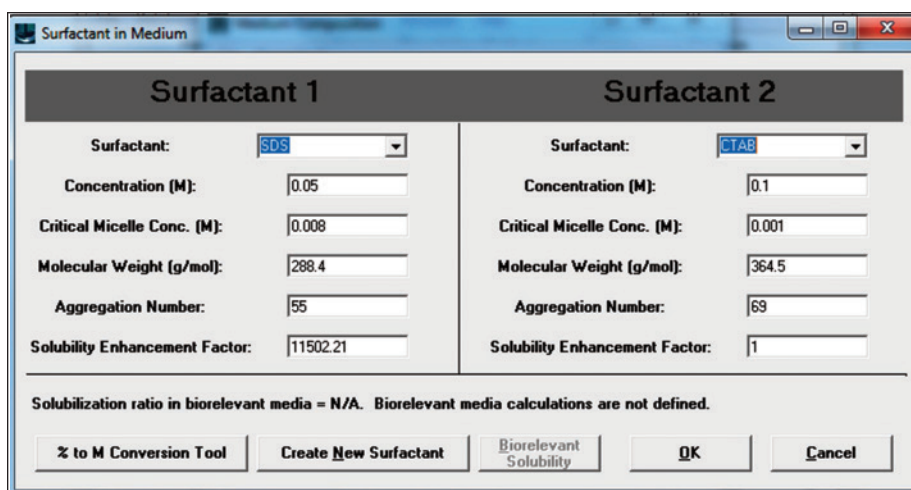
Surfactant in Medium

Surfactant 1

Surfactant: SDS

Concentration (M): 0.05

Critical Micelle Conc. (M): 0.008

Molecular Weight (g/mol): 288.4

Aggregation Number: 55

Solubility Enhancement Factor: 11502.21

Surfactant 2

Surfactant: CTAB

Concentration (M): 0.1

Critical Micelle Conc. (M): 0.001

Molecular Weight (g/mol): 364.5

Aggregation Number: 69

Solubility Enhancement Factor: 1

Solubilization ratio in biorelevant media = N/A. Biorelevant media calculations are not defined.

% to M Conversion Tool

Create New Surfactant

Biorelevant Solubility

OK

Cancel